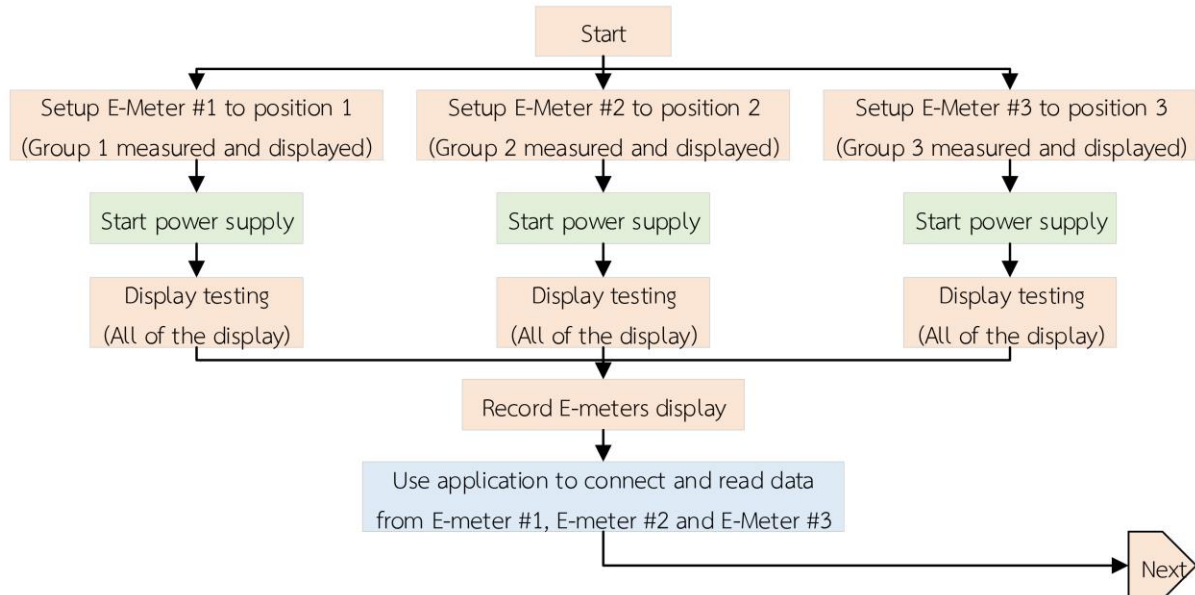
Start

Setup E-Meter #1 to position 1
(Group 1 measured and displayed)

Start power supply

Display testing
(All of the display)

Setup E-Meter #2 to position 2
(Group 2 measured and displayed)

Start power supply

Display testing
(All of the display)

Setup E-Meter #3 to position 3
(Group 3 measured and displayed)

Start power supply

Display testing
(All of the display)

Record E-meters display

Use application to connect and read data from E-meter #1, E-meter #2 and E-Meter #3

Next